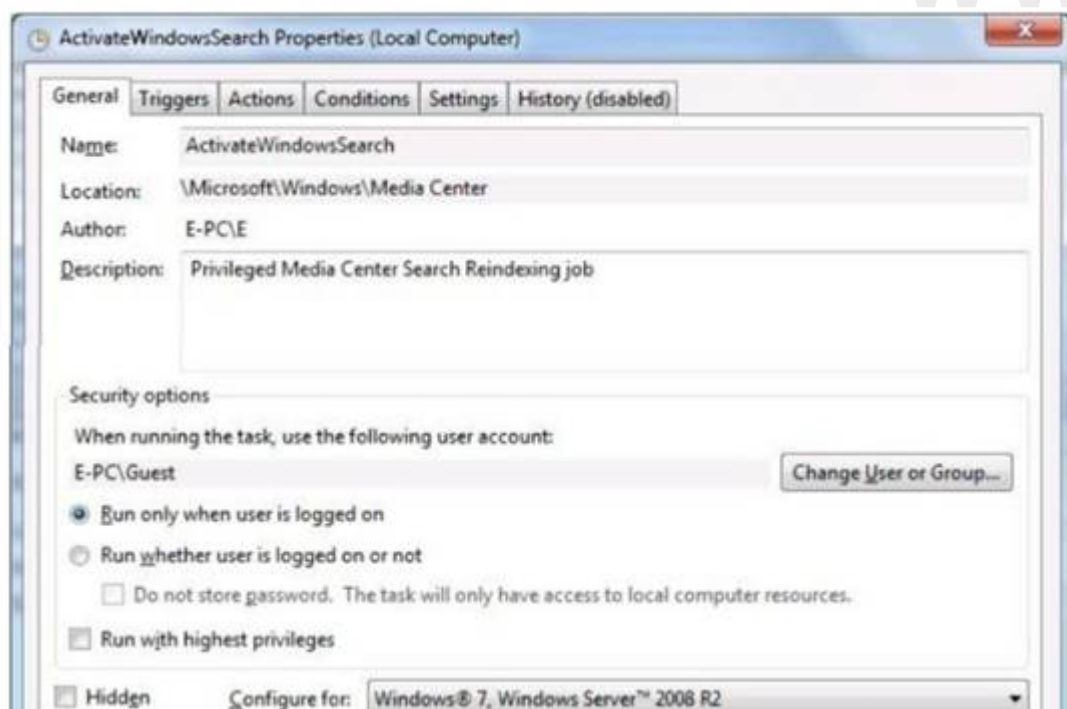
ActivateWindowsSearch Properties (Local Computer)

General | Triggers | Actions | Conditions | Settings | History (disabled)

Name: ActivateWindowsSearch

Location: \Microsoft\Windows\Media Center

Author: E-PC\E

Description: Privileged Media Center Search Reindexing job

Security options

When running the task, use the following user account:

E-PC\Guest

Change User or Group...

Run only when user is logged on

Run whether user is logged on or not

Do not store password. The task will only have access to local computer resources.

Run with highest privileges

Hidden

Configure for: Windows® 7, Windows Server™ 2008 R2